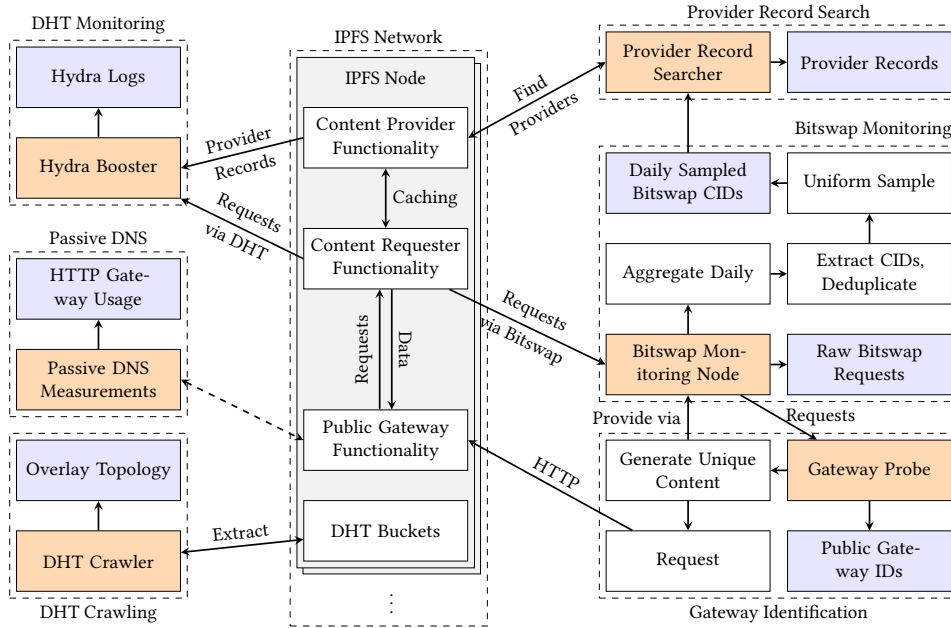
DHT Monitoring

Hydra Logs

Hydra Booster

Passive DNS

HTTP Gateway Usage

Passive DNS Measurements

Overlay Topology

DHT Crawler

DHT Crawling

IPFS Network

IPFS Node

Content Provider Functionality

Caching

Content Requester Functionality

Requests

Data

Public Gateway Functionality

DHT Buckets

⋮

Provider Records

Requests via DHT

Extract

Find Providers

Requests via Bitswap

HTTP

Provider Record Search

Provider Record Searcher

Provider Records

Bitswap Monitoring

Daily Sampled Bitswap CIDs

Uniform Sample

Aggregate Daily

Extract CIDs, Deduplicate

Bitswap Monitoring Node

Raw Bitswap Requests

Provide via

Requests

Generate Unique Content

Gateway Probe

Request

Public Gateway IDs

Gateway Identification